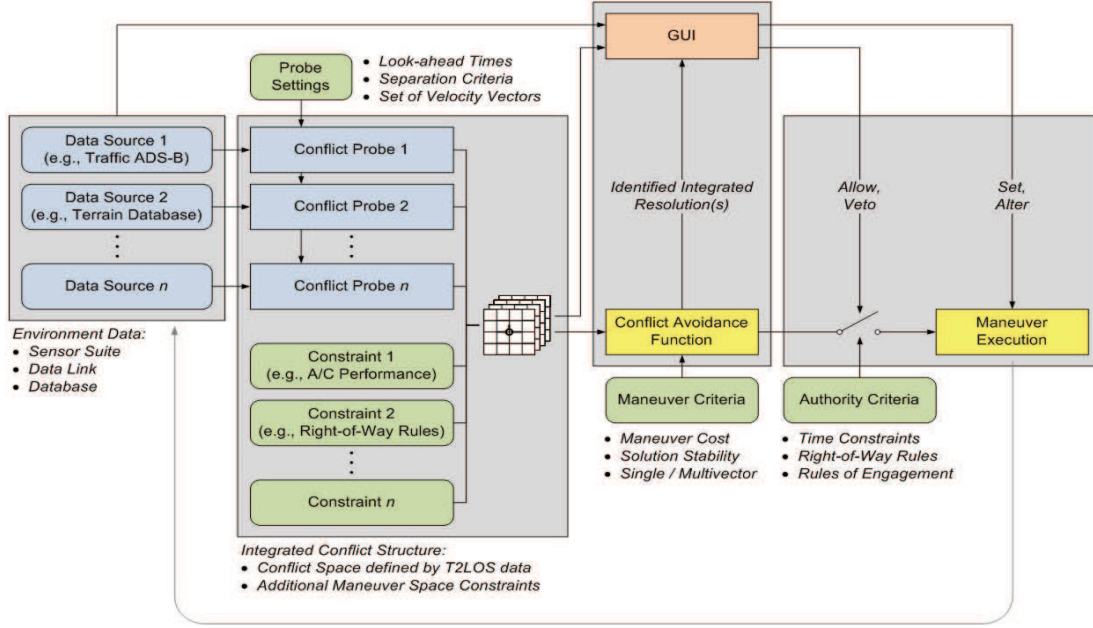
GUI

Probe Settings

• Look-ahead Times
• Separation Criteria
• Set of Velocity Vectors

Data Source 1 (e.g., Traffic ADS-B)

Data Source 2 (e.g., Terrain Database)

⋮

Data Source $n$

Environment Data:
• Sensor Suite
• Data Link
• Database

Conflict Probe 1

Conflict Probe 2

⋮

Conflict Probe $n$

Constraint 1 (e.g., A/C Performance)

Constraint 2 (e.g., Right-of-Way Rules)

⋮

Constraint $n$

Integrated Conflict Structure:
• Conflict Space defined by T2LOS data
• Additional Maneuver Space Constraints

Identified Integrated Resolution(s)

Conflict Avoidance Function

Maneuver Criteria

• Maneuver Cost
• Solution Stability
• Single / Multivector

Allow, Veto

Set, Alter

Authority Criteria

• Time Constraints
• Right-of-Way Rules
• Rules of Engagement

Maneuver Execution